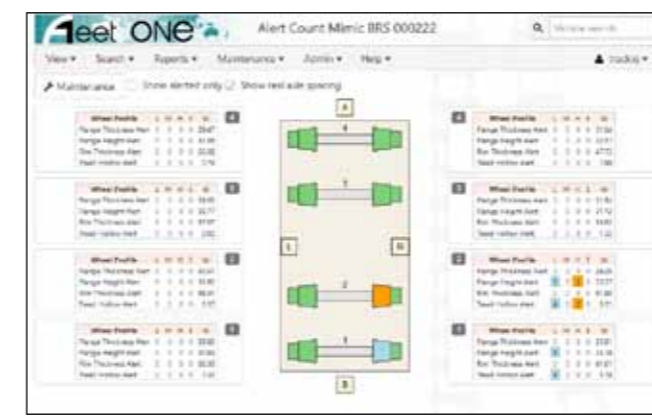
Fleet ONE

Alert Count Mimic BRS 000222

View ▾ Search ▾ Reports ▾ Maintenance ▾ Admin ▾ Help ▾

Maintenance Show alerted only Show real axle spacing

A

L

R

B

Wheel Profile
Flange Thickness Alert
Flange Height Alert
Rim Thickness Alert
Tread Hollow Alert

Wheel Profile
Flange Thickness Alert
Flange Height Alert
Rim Thickness Alert
Tread Hollow Alert

Wheel Profile
Flange Thickness Alert
Flange Height Alert
Rim Thickness Alert
Tread Hollow Alert

Wheel Profile
Flange Thickness Alert
Flange Height Alert
Rim Thickness Alert
Tread Hollow Alert

Wheel Profile
Flange Thickness Alert
Flange Height Alert
Rim Thickness Alert
Tread Hollow Alert

Wheel Profile
Flange Thickness Alert
Flange Height Alert
Rim Thickness Alert
Tread Hollow Alert

Wheel Profile
Flange Thickness Alert
Flange Height Alert
Rim Thickness Alert
Tread Hollow Alert

Wheel Profile
Flange Thickness Alert
Flange Height Alert
Rim Thickness Alert
Tread Hollow Alert

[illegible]